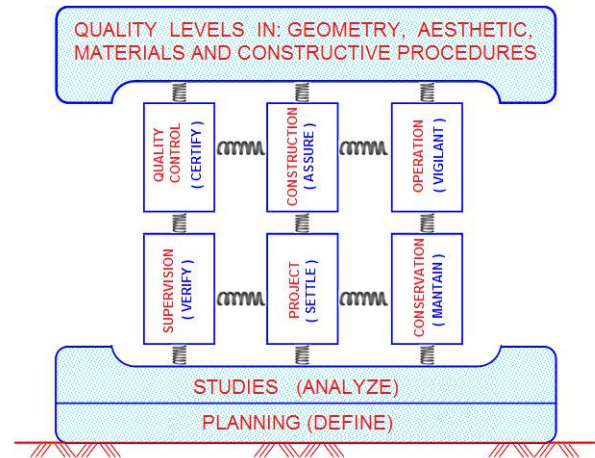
QUALITY LEVELS IN: GEOMETRY, AESTHETIC, MATERIALS AND CONSTRUCTIVE PROCEDURES

QUALITY CONTROL ( CERTIFY )

CONSTRUCTION ( ASSURE )

OPERATION ( VIGILANT )

SUPERVISION ( VERIFY )

PROJECT ( SETTLE )

CONSERVATION ( MANTAIN )

STUDIES (ANALYZE)

PLANNING (DEFINE)